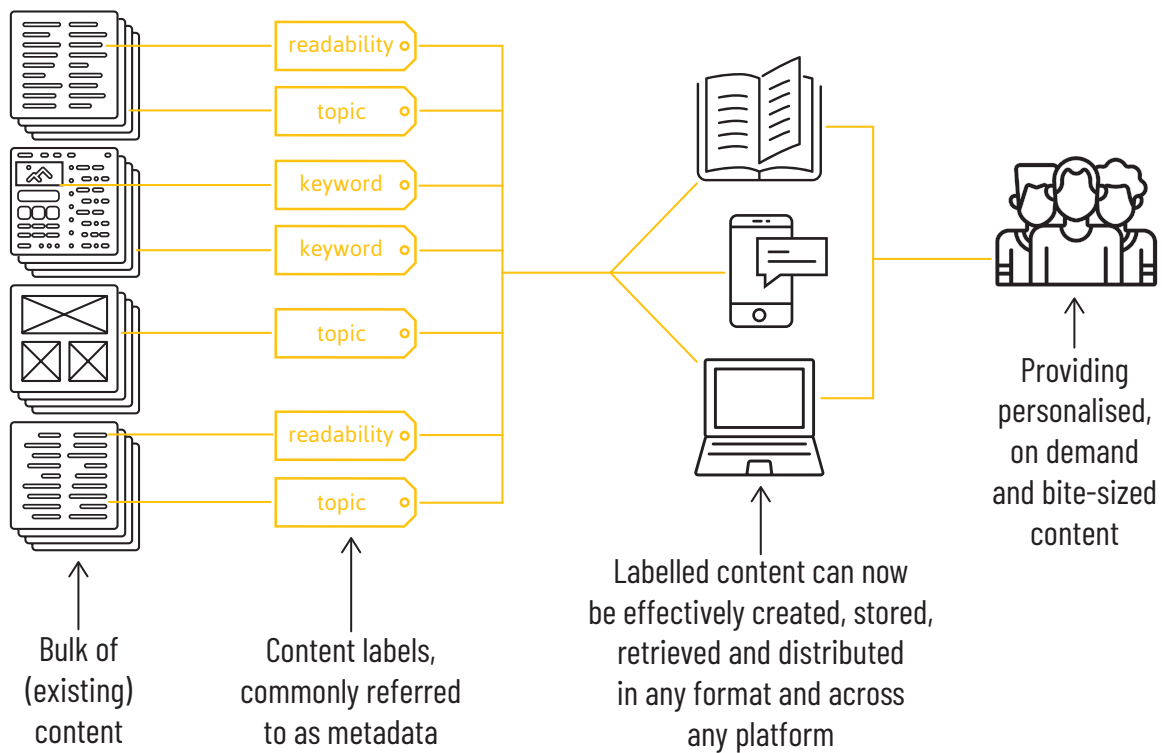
readability

topic

keyword

keyword

topic

readability

topic

Providing personalised, on demand and bite-sized content

Bulk of (existing) content

Content labels, commonly referred to as metadata

Labelled content can now be effectively created, stored, retrieved and distributed in any format and across any platform